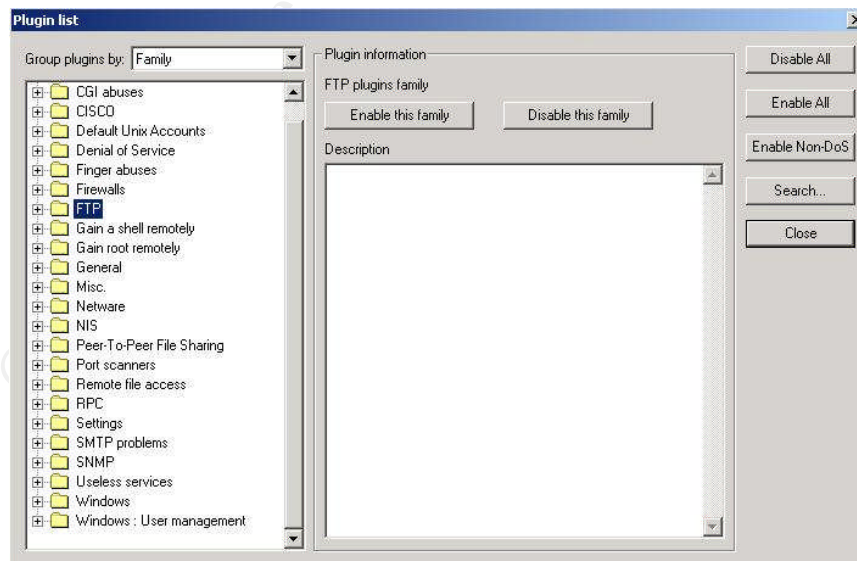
Plugin list

Group plugins by: Family

CGI abuses
CISCO
Default Unix Accounts
Denial of Service
Finger abuses
Firewalls
FTP
Gain a shell remotely
Gain root remotely
General
Misc.
Netware
NIS
Peer-To-Peer File Sharing
Port scanners
Remote file access
RPC
Settings
SMTP problems
SNMP
Useless services
Windows
Windows : User management

Plugin information
FTP plugins family
Enable this family
Disable this family
Description

Disable All
Enable All
Enable Non-DoS
Search...
Close